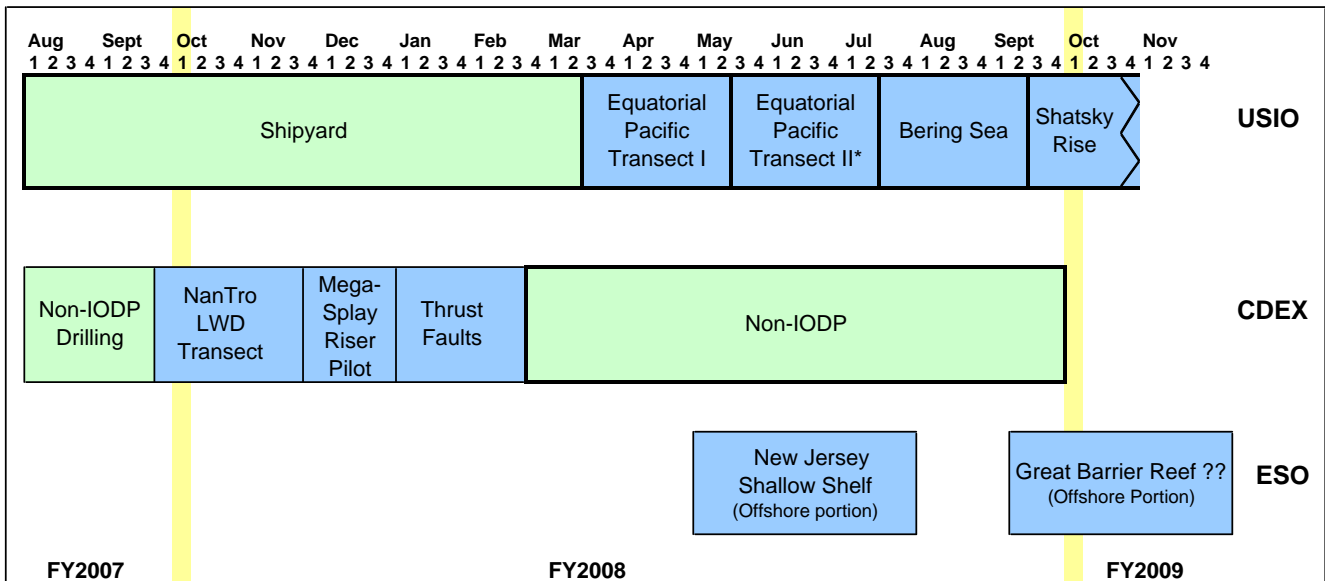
| Aug | Sept | Oct | Nov | Dec | Jan | Feb | Mar | Apr | May | Jun | Jul | Aug | Sept | Oct | Nov |
|---|---|---|---|---|---|---|---|---|---|---|---|---|---|---|---|
| 1 2 3 4 | 1 2 3 4 | 1 2 3 4 | 1 2 3 4 | 1 2 3 4 | 1 2 3 4 | 1 2 3 4 | 1 2 3 4 | 1 2 3 4 | 1 2 3 4 | 1 2 3 4 | 1 2 3 4 | 1 2 3 4 | 1 2 3 4 | 1 2 3 4 | 1 2 3 4 |

Shipyard

Equatorial Pacific Transect I

Equatorial Pacific Transect II*

Bering Sea

Shatsky Rise

USIO

Non-IODP Drilling

NanTro LWD Transect

Mega-Splay Riser Pilot

Thrust Faults

Non-IODP

CDEX

New Jersey Shallow Shelf (Offshore portion)

Great Barrier Reef ?? (Offshore Portion)

ESO

FY2007

FY2008

FY2009